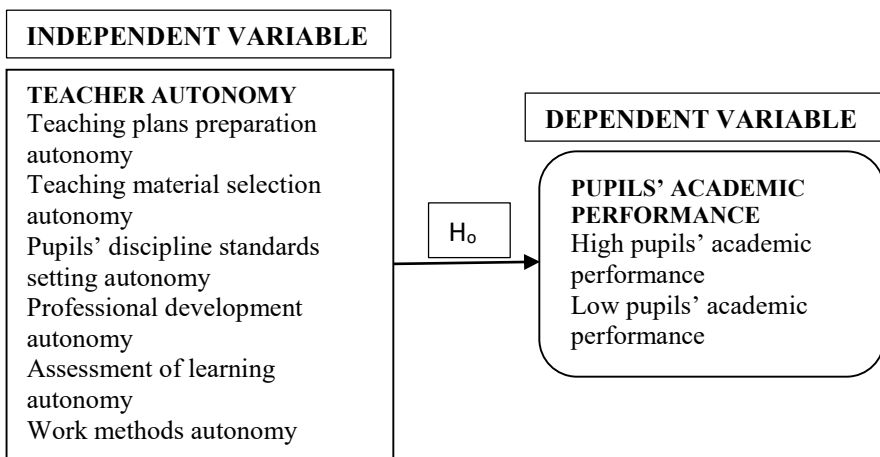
INDEPENDENT VARIABLE

TEACHER AUTONOMY
Teaching plans preparation autonomy
Teaching material selection autonomy
Pupils' discipline standards setting autonomy
Professional development autonomy
Assessment of learning autonomy
Work methods autonomy

$H_o$

DEPENDENT VARIABLE

PUPILS' ACADEMIC PERFORMANCE
High pupils' academic performance
Low pupils' academic performance